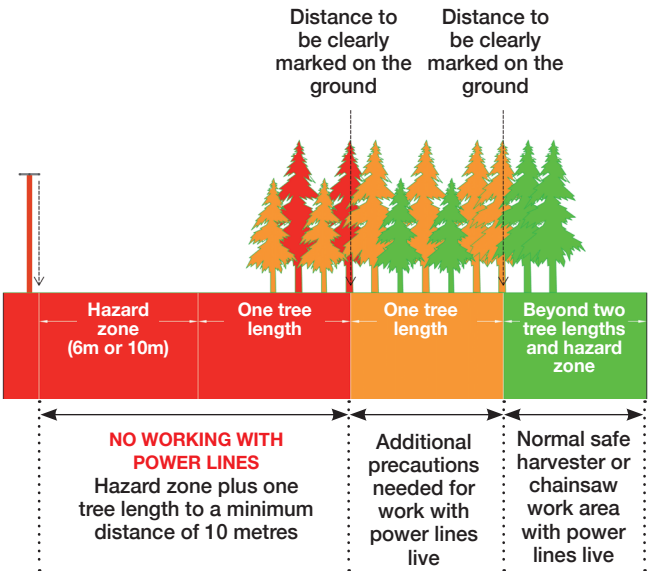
Distance to be clearly marked on the ground

Distance to be clearly marked on the ground

Hazard zone (6m or 10m)

One tree length

One tree length

Beyond two tree lengths and hazard zone

NO WORKING WITH POWER LINES
Hazard zone plus one tree length to a minimum distance of 10 metres

Additional precautions needed for work with power lines live

Normal safe harvester or chainsaw work area with power lines live